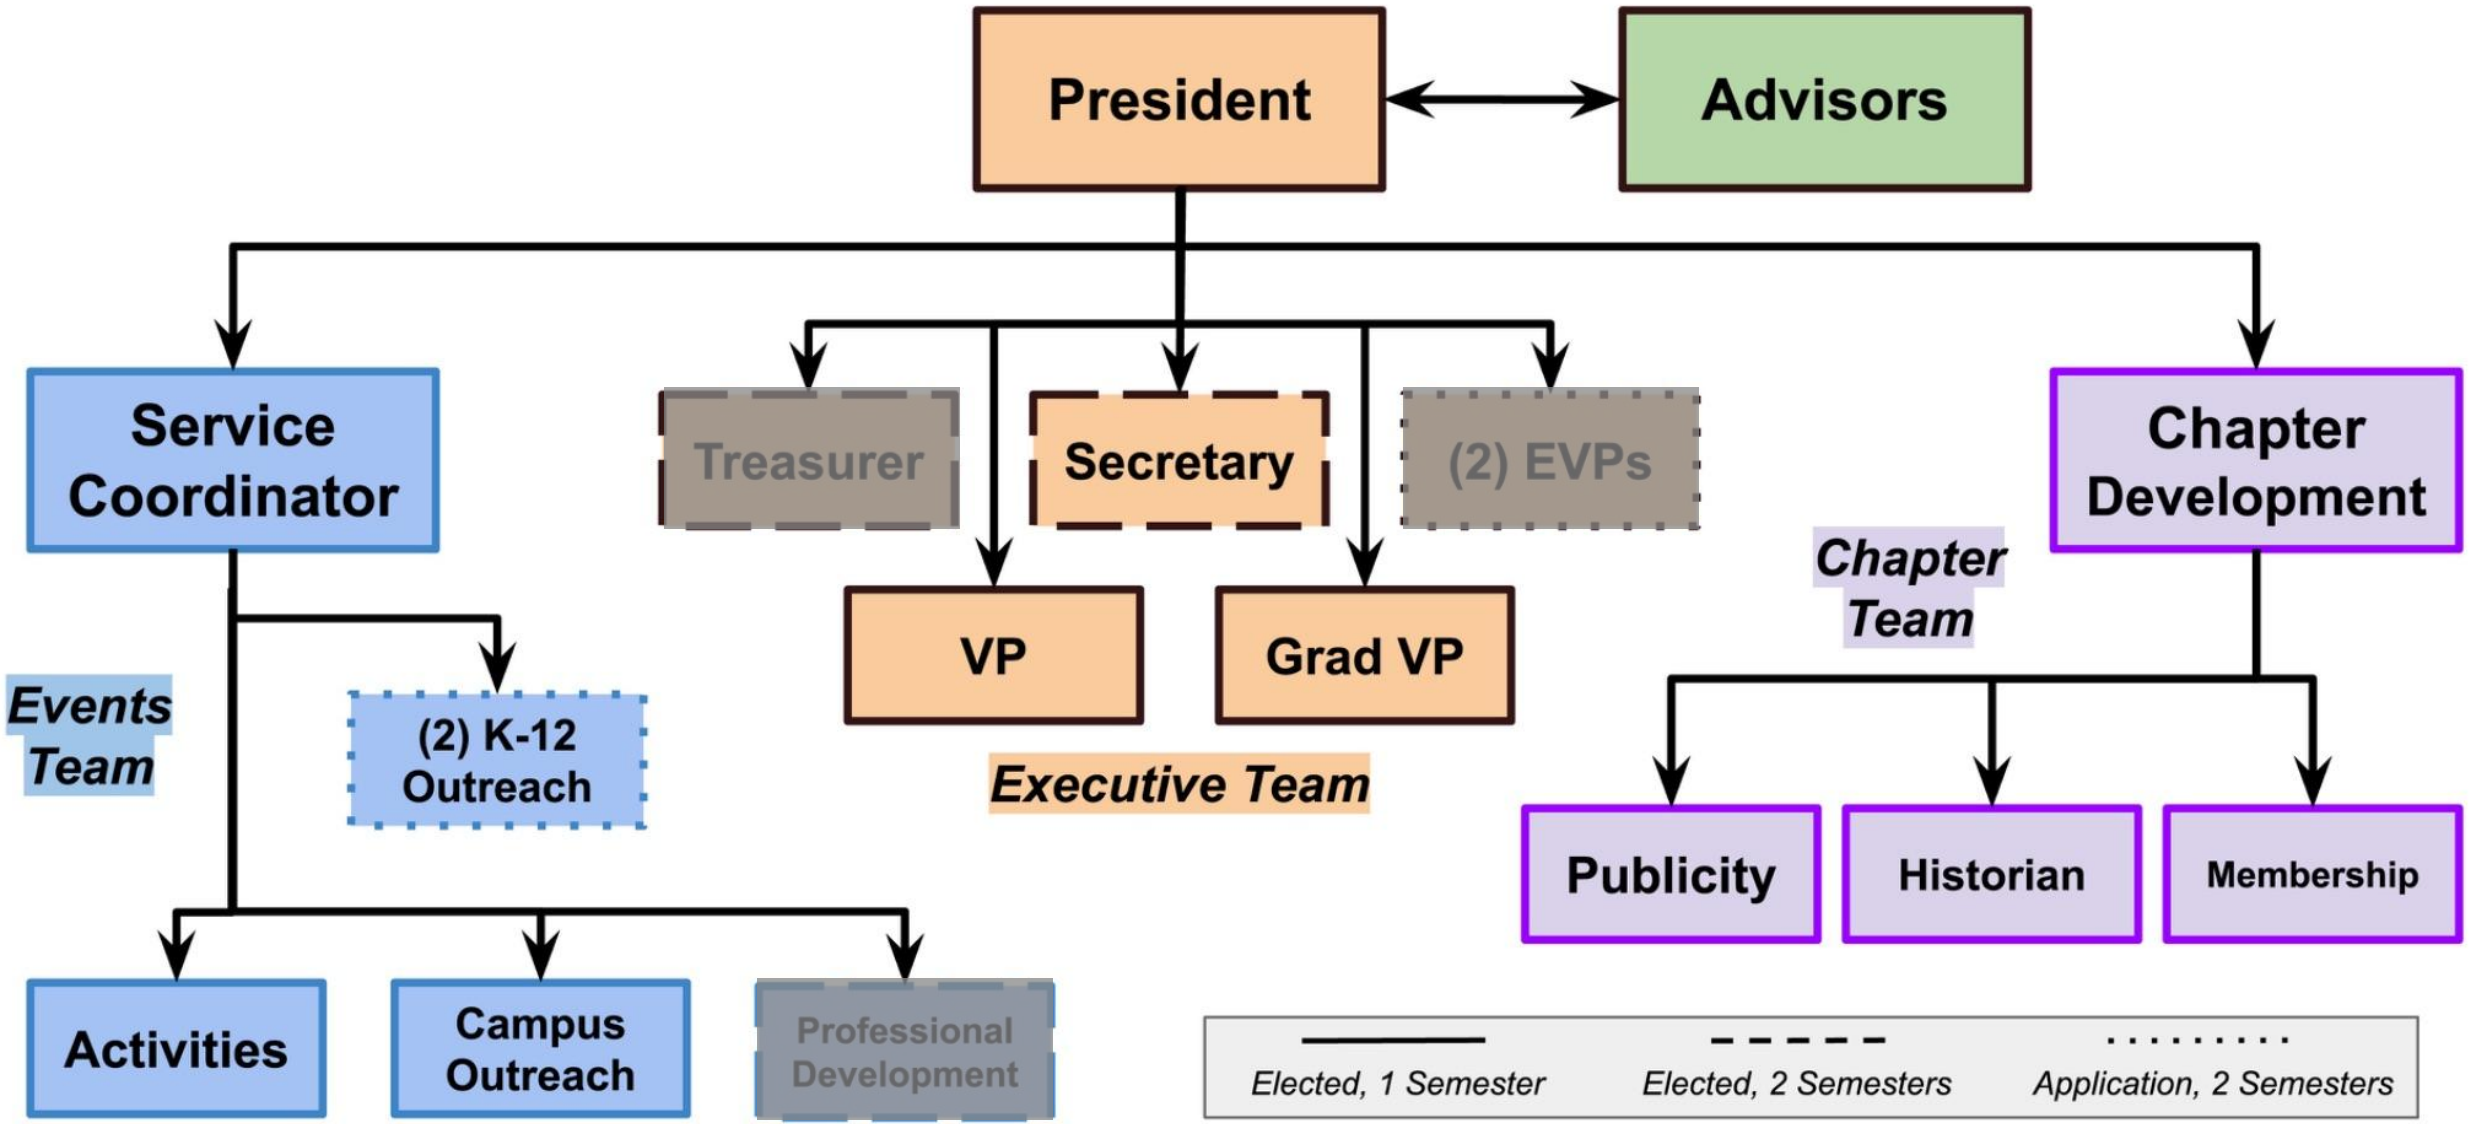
President

Advisors

Service Coordinator

Treasurer

Secretary

(2) EVPs

Chapter Development

VP

Grad VP

Chapter Team

Events Team

(2) K-12 Outreach

Executive Team

Publicity

Historian

Membership

Activities

Campus Outreach

Professional Development

Elected, 1 Semester

Elected, 2 Semesters

Application, 2 Semesters